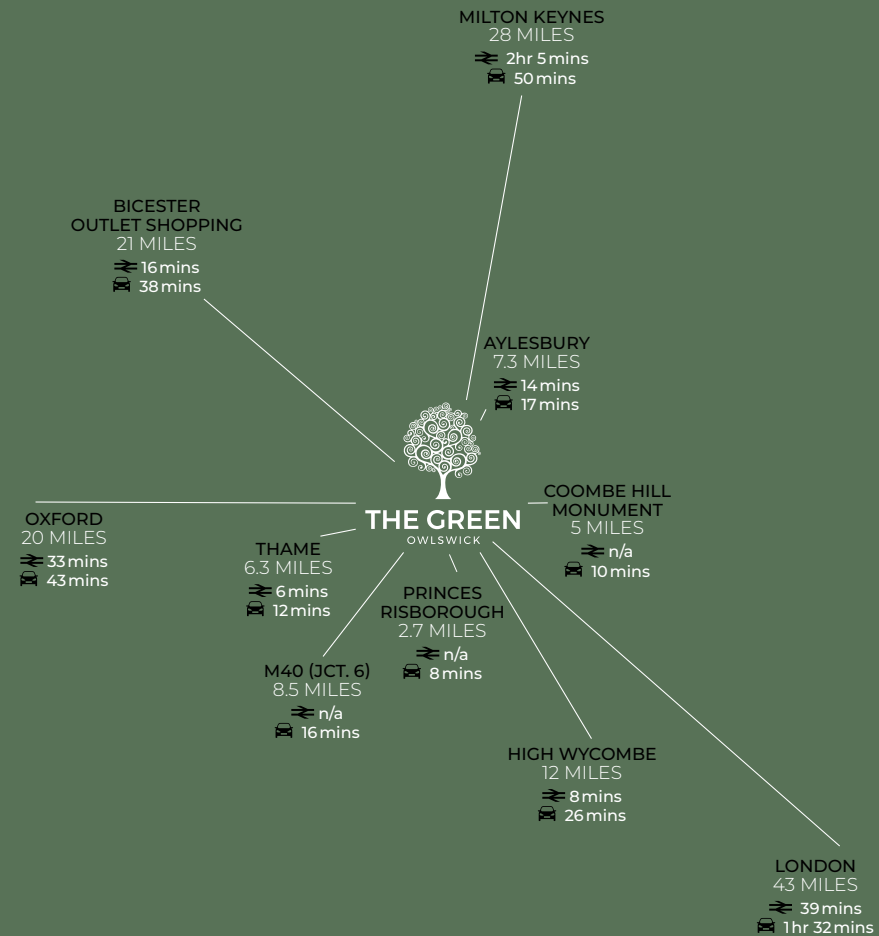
MILTON KEYNES
28 MILES
2hr 5 mins
50 mins

BICESTER
OUTLET SHOPPING
21 MILES
16 mins
38 mins

AYLESBURY
7.3 MILES
14 mins
17 mins

THE GREEN
OWLSWICK

COOMBE HILL
MONUMENT
5 MILES
n/a
10 mins

OXFORD
20 MILES
33 mins
43 mins

THAME
6.3 MILES
6 mins
12 mins

PRINCES
RISBOROUGH
2.7 MILES
n/a
8 mins

M40 (JCT. 6)
8.5 MILES
n/a
16 mins

HIGH WYCOMBE
12 MILES
8 mins
26 mins

LONDON
43 MILES
39 mins
1 hr 32 mins